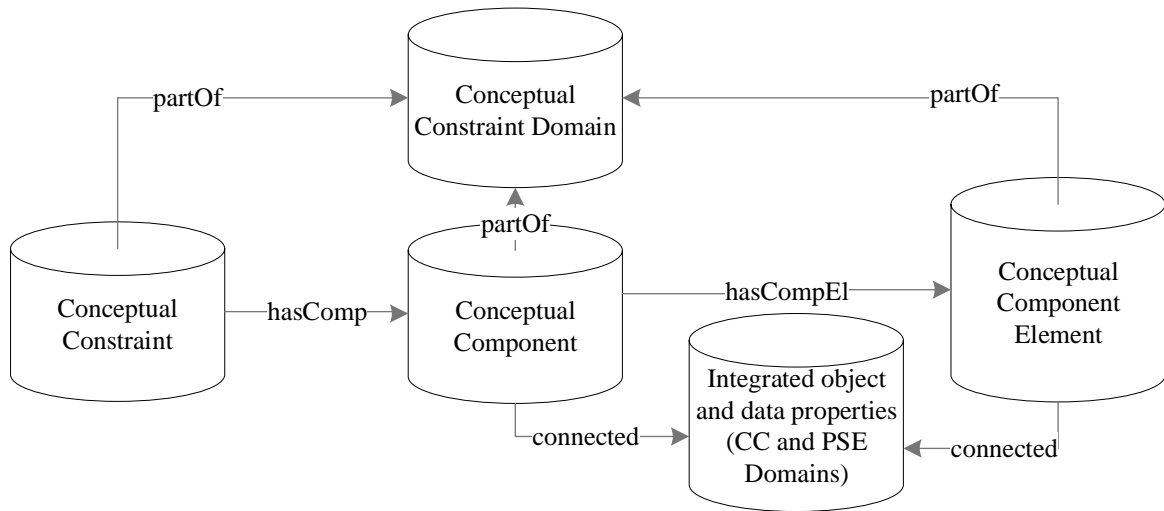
Conceptual Constraint Domain

partOf

partOf

partOf

Conceptual Constraint

hasComp

Conceptual Component

hasCompEl

Conceptual Component Element

Integrated object and data properties (CC and PSE Domains)

connected

connected